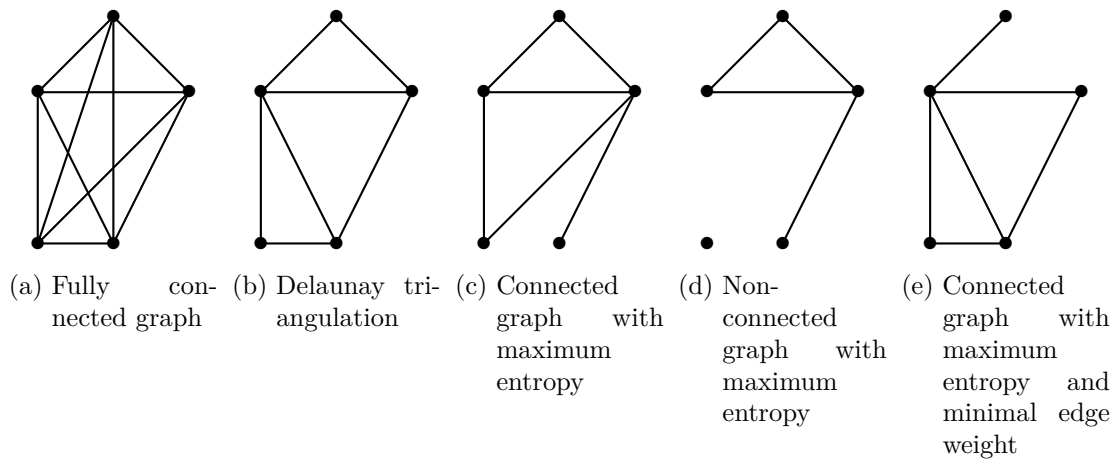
(a) Fully connected graph

(b) Delaunay triangulation

(c) Connected graph with maximum entropy

(d) Non-connected graph with maximum entropy

(e) Connected graph with maximum entropy and minimal edge weight